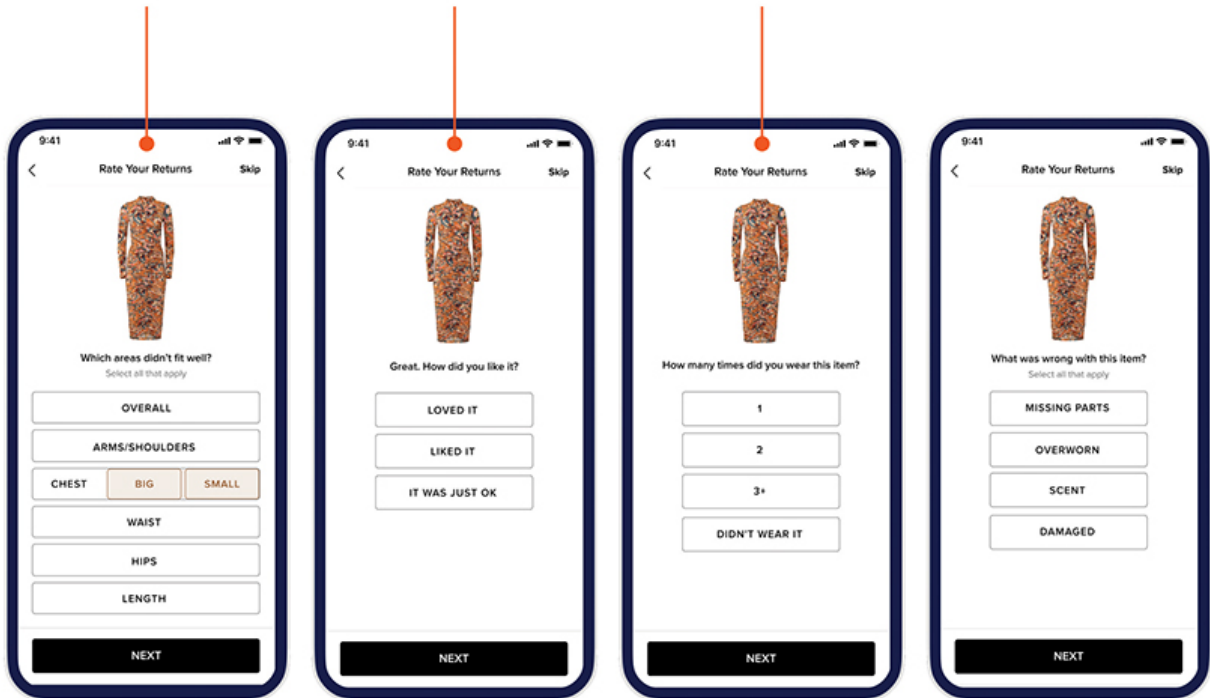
9:41

Rate Your Returns

Skip

Which areas didn't fit well?

Select all that apply

OVERALL

ARMS/SHOULDERS

CHEST

BIG

SMALL

WAIST

HIPS

LENGTH

NEXT

9:41

Rate Your Returns

Skip

Great. How did you like it?

LOVED IT

LIKED IT

IT WAS JUST OK

NEXT

9:41

Rate Your Returns

Skip

How many times did you wear this item?

1

2

3+

DIDN'T WEAR IT

NEXT

9:41

Rate Your Returns

Skip

What was wrong with this item?

Select all that apply

MISSING PARTS

OVERWORN

SCENT

DAMAGED

NEXT